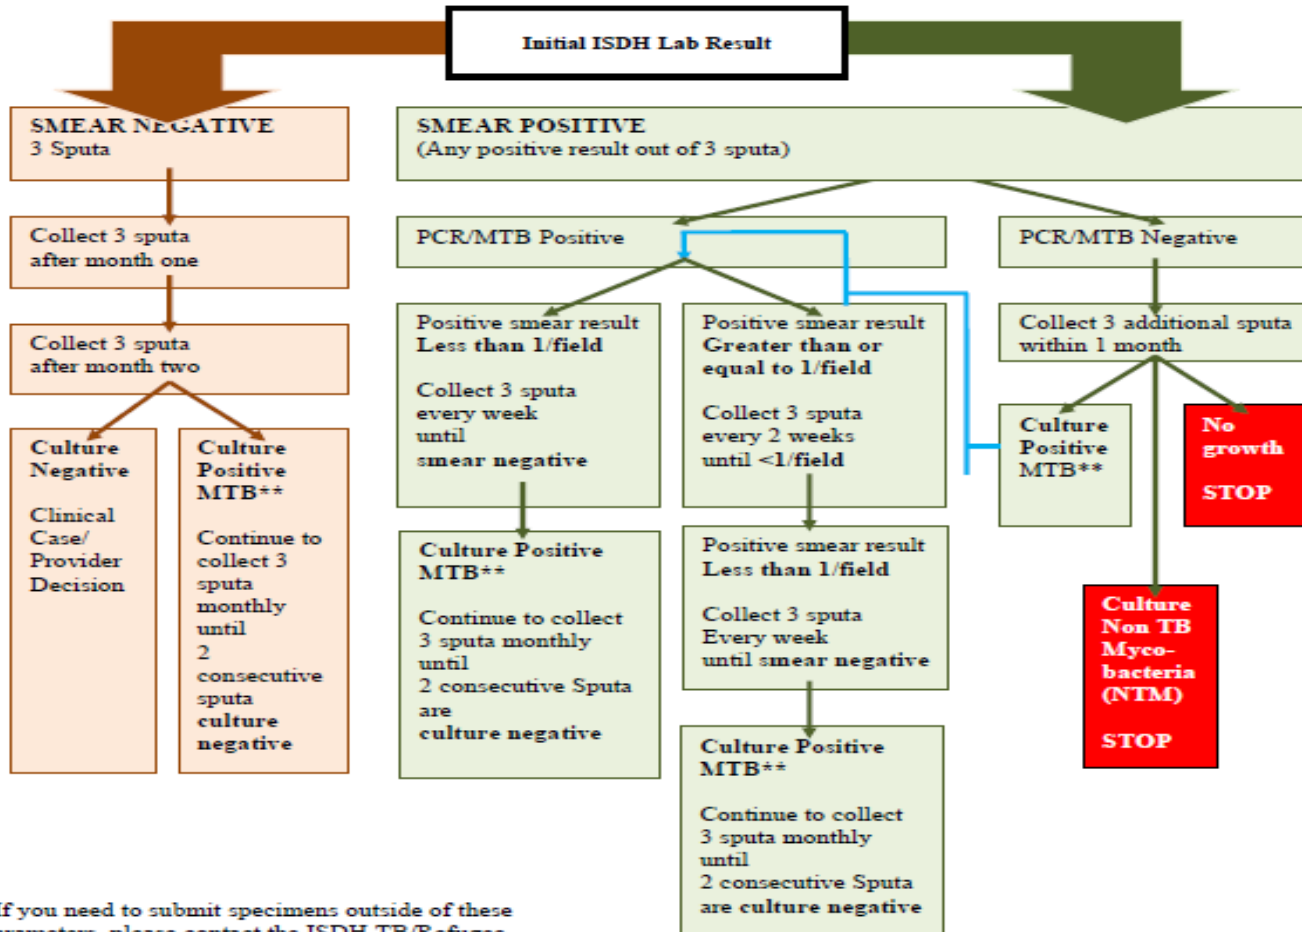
Initial ISDH Lab Result

SMEAR NEGATIVE
3 Sputa

Collect 3 sputa after month one

Collect 3 sputa after month two

Culture Negative

Clinical Case/ Provider Decision

Culture Positive MTB**

Continue to collect 3 sputa monthly until 2 consecutive sputa culture negative

SMEAR POSITIVE
(Any positive result out of 3 sputa)

PCR/MTB Positive

Positive smear result Less than 1/field

Collect 3 sputa every week until smear negative

Culture Positive MTB**

Continue to collect 3 sputa monthly until 2 consecutive Sputa are culture negative

Positive smear result Greater than or equal to 1/field

Collect 3 sputa every 2 weeks until <1/field

Positive smear result Less than 1/field

Collect 3 sputa Every week until smear negative

Culture Positive MTB**

Continue to collect 3 sputa monthly until 2 consecutive Sputa are culture negative

PCR/MTB Negative

Collect 3 additional sputa within 1 month

Culture Positive MTB**

No growth

STOP

Culture Non TB Myco-bacteria (NTM)

STOP

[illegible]f you need to submit specimens outside of these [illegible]